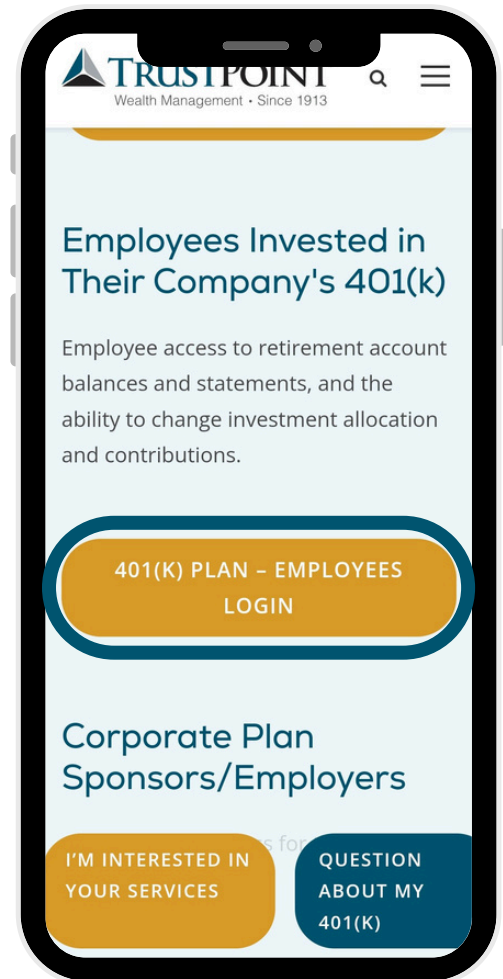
TRUSTPOINT
Wealth Management • Since 1913

Employees Invested in Their Company's 401(k)

Employee access to retirement account balances and statements, and the ability to change investment allocation and contributions.

401(K) PLAN – EMPLOYEES LOGIN

Corporate Plan Sponsors/Employers

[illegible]s for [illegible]

I'M INTERESTED IN YOUR SERVICES

QUESTION ABOUT MY 401(K)